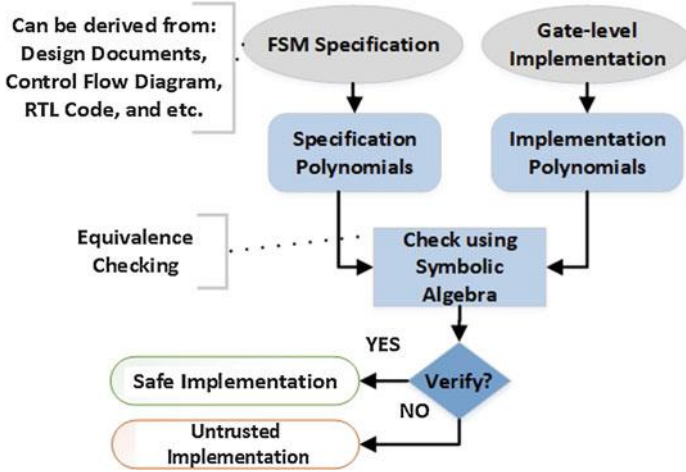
Can be derived from: Design Documents, Control Flow Diagram, RTL Code, and etc.

FSM Specification

Gate-level Implementation

Specification Polynomials

Implementation Polynomials

Equivalence Checking

Check using Symbolic Algebra

YES

Verify?

Safe Implementation

NO

Untrusted Implementation